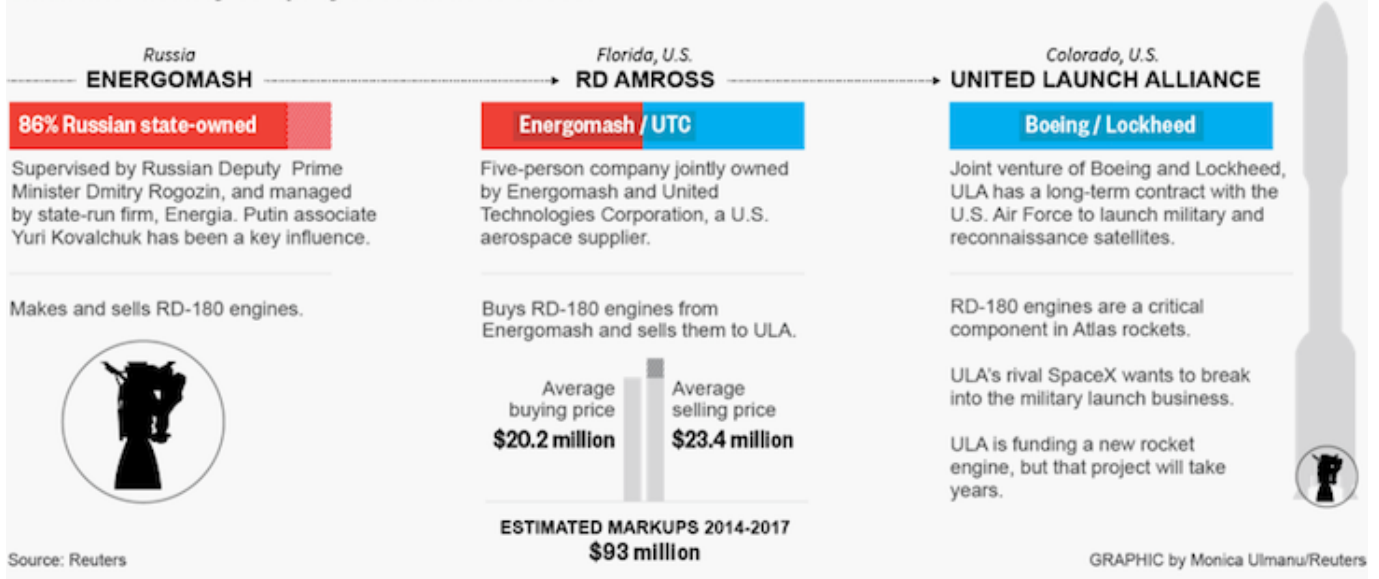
Russia
ENERGOMASH

86% Russian state-owned

Supervised by Russian Deputy Prime Minister Dmitry Rogozin, and managed by state-run firm, Energia. Putin associate Yuri Kovalchuk has been a key influence.

Makes and sells RD-180 engines.

Florida, U.S.
RD AMROSS

Energomash / UTC

Five-person company jointly owned by Energomash and United Technologies Corporation, a U.S. aerospace supplier.

Buys RD-180 engines from Energomash and sells them to ULA.

Average buying price
$20.2 million

Average selling price
$23.4 million

ESTIMATED MARKUPS 2014-2017
$93 million

Colorado, U.S.
UNITED LAUNCH ALLIANCE

Boeing / Lockheed

Joint venture of Boeing and Lockheed, ULA has a long-term contract with the U.S. Air Force to launch military and reconnaissance satellites.

RD-180 engines are a critical component in Atlas rockets.

ULA's rival SpaceX wants to break into the military launch business.

ULA is funding a new rocket engine, but that project will take years.

Source: Reuters

GRAPHIC by Monica Ulmanu/Reuters